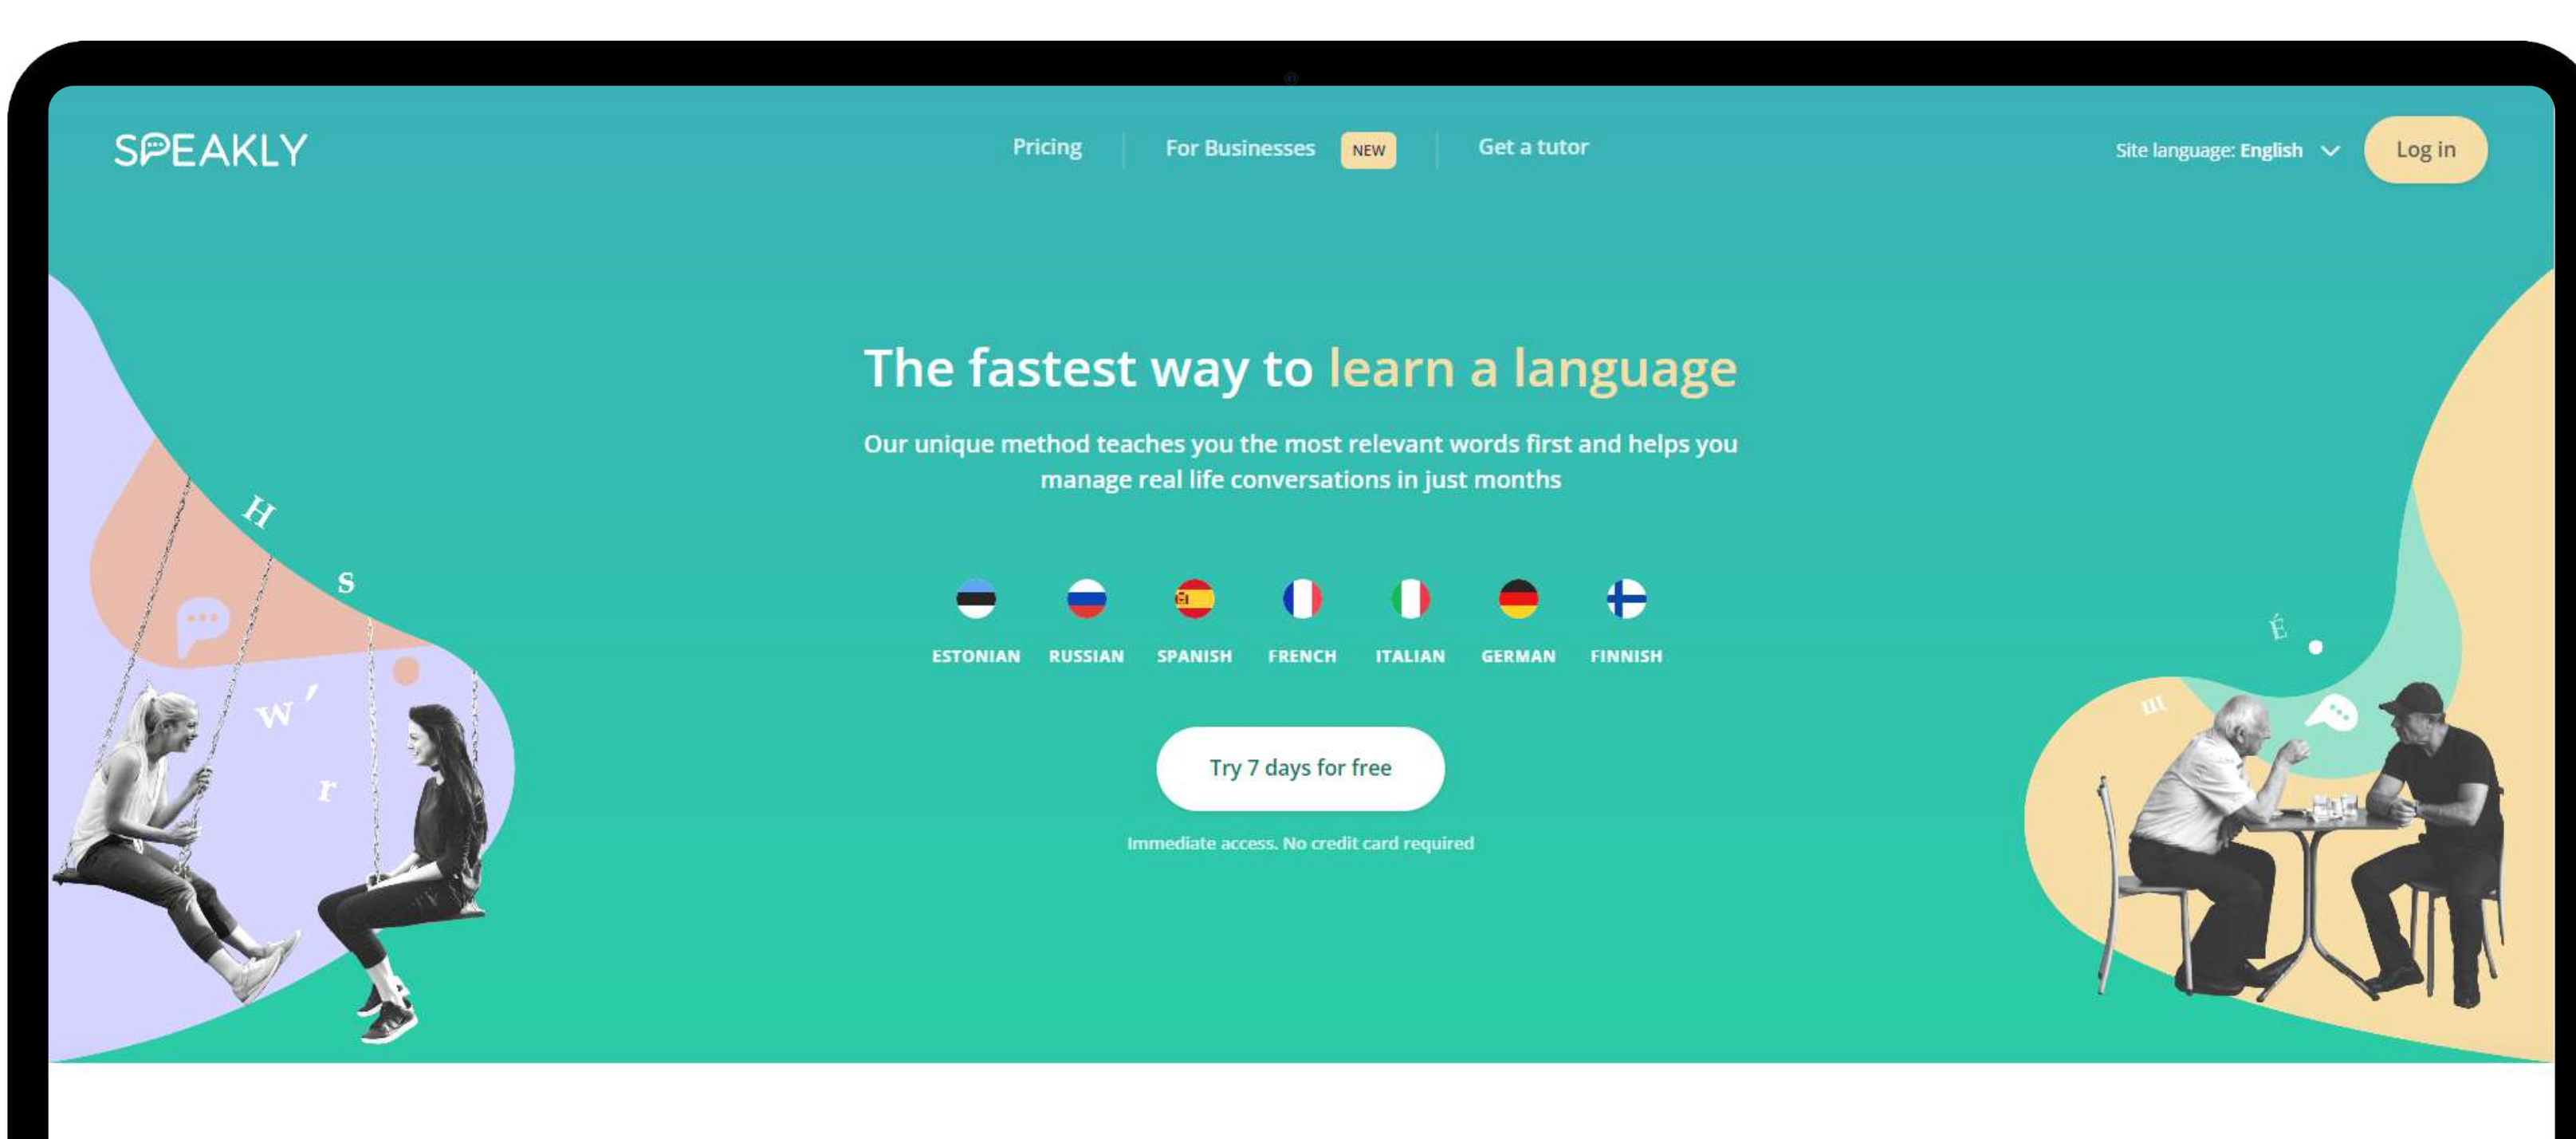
SPEAKLY

Pricing | For Businesses NEW | Get a tutor

Site language: English

Log in

The fastest way to learn a language

Our unique method teaches you the most relevant words first and helps you manage real life conversations in just months

ESTONIAN RUSSIAN SPANISH FRENCH ITALIAN GERMAN FINNISH

Try 7 days for free

Immediate access. No credit card required

H S W ' r É ш